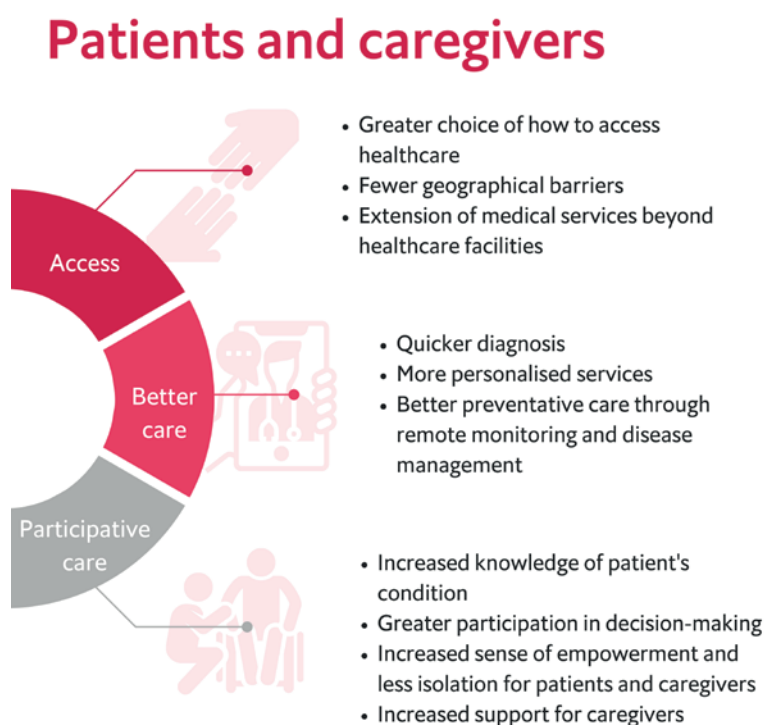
Patients and caregivers

Access

- Greater choice of how to access healthcare
- Fewer geographical barriers
- Extension of medical services beyond healthcare facilities

Better care

- Quicker diagnosis
- More personalised services
- Better preventative care through remote monitoring and disease management

Participative care

- Increased knowledge of patient's condition
- Greater participation in decision-making
- Increased sense of empowerment and less isolation for patients and caregivers
- Increased support for caregivers